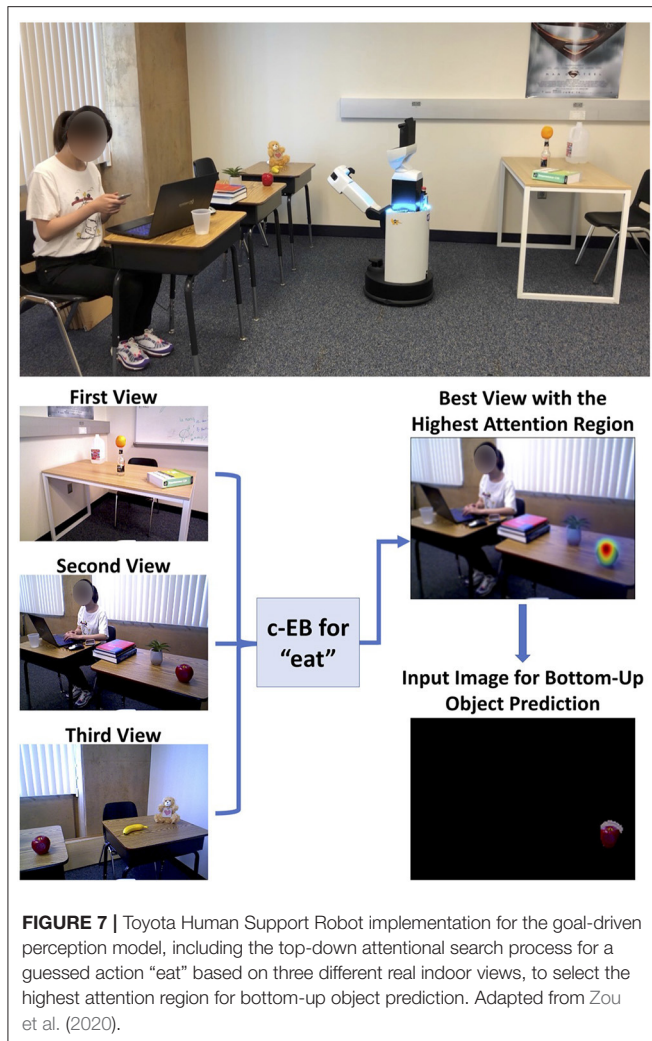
First View

Second View

Third View

c-EB for "eat"

Best View with the Highest Attention Region

Input Image for Bottom-Up Object Prediction

**FIGURE 7 |** Toyota Human Support Robot implementation for the goal-driven perception model, including the top-down attentional search process for a guessed action "eat" based on three different real indoor views, to select the highest attention region for bottom-up object prediction. Adapted from Zou et al. (2020).